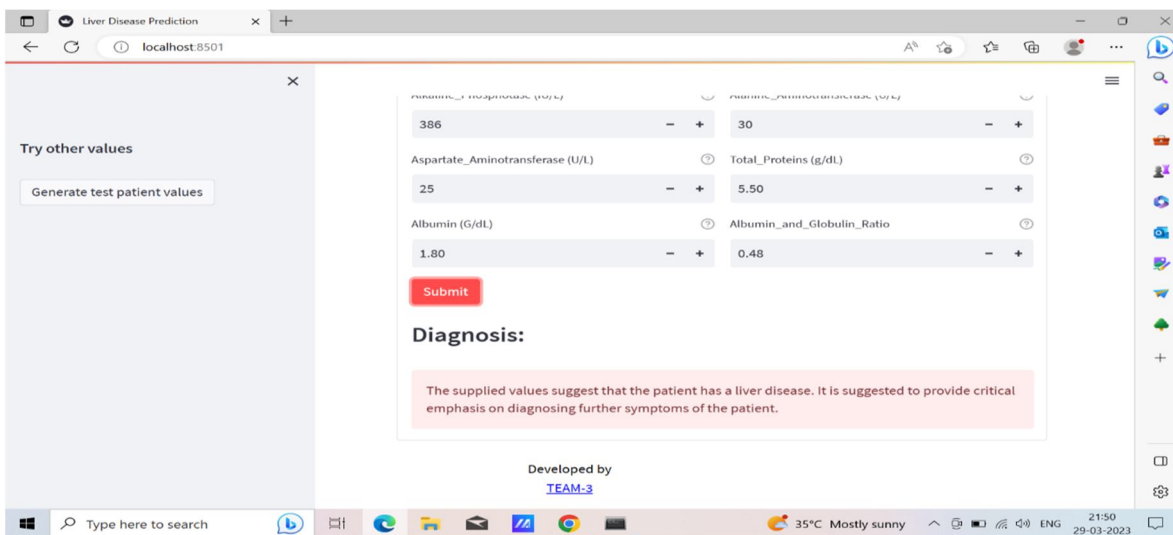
Liver Disease Prediction

localhost:8501

Try other values

Generate test patient values

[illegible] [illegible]

386 30

Aspartate_Aminotransferase (U/L) Total_Proteins (g/dL)

25 5.50

Albumin (G/dL) Albumin_and_Globulin_Ratio

1.80 0.48

Submit

Diagnosis:

The supplied values suggest that the patient has a liver disease. It is suggested to provide critical emphasis on diagnosing further symptoms of the patient.

Developed by

TEAM-3

Type here to search

35°C Mostly sunny ENG 21:50 29-03-2023